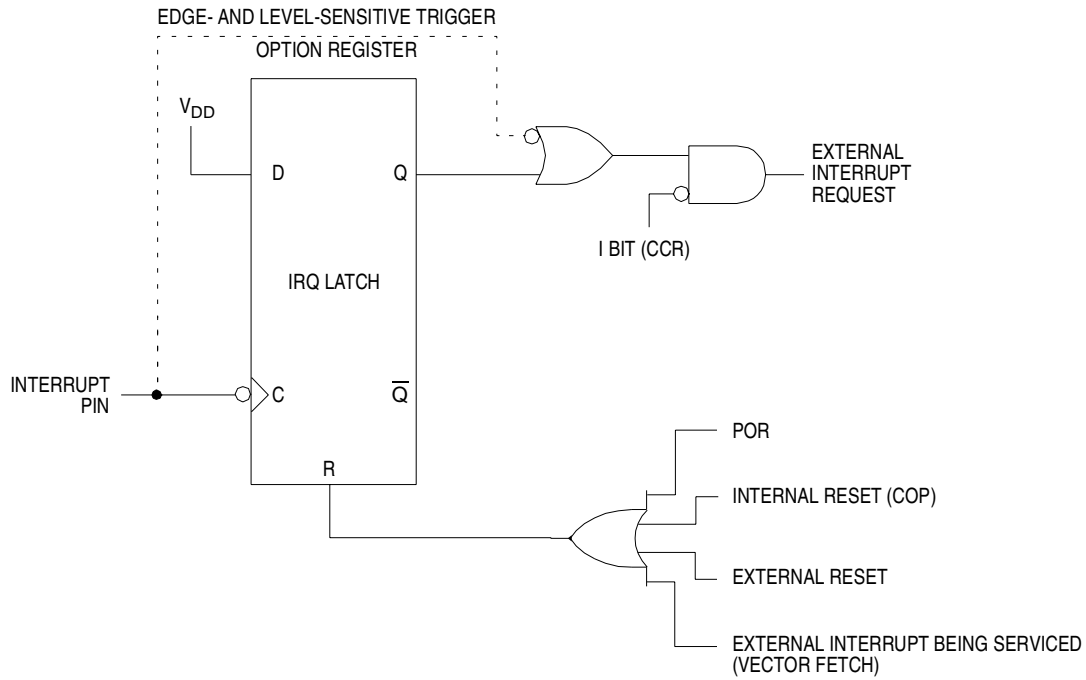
EDGE- AND LEVEL-SENSITIVE TRIGGER
OPTION REGISTER

$V_{DD}$

D

Q

EXTERNAL INTERRUPT REQUEST

I BIT (CCR)

IRQ LATCH

INTERRUPT PIN

C

$\overline{Q}$

R

POR

INTERNAL RESET (COP)

EXTERNAL RESET

EXTERNAL INTERRUPT BEING SERVICED (VECTOR FETCH)